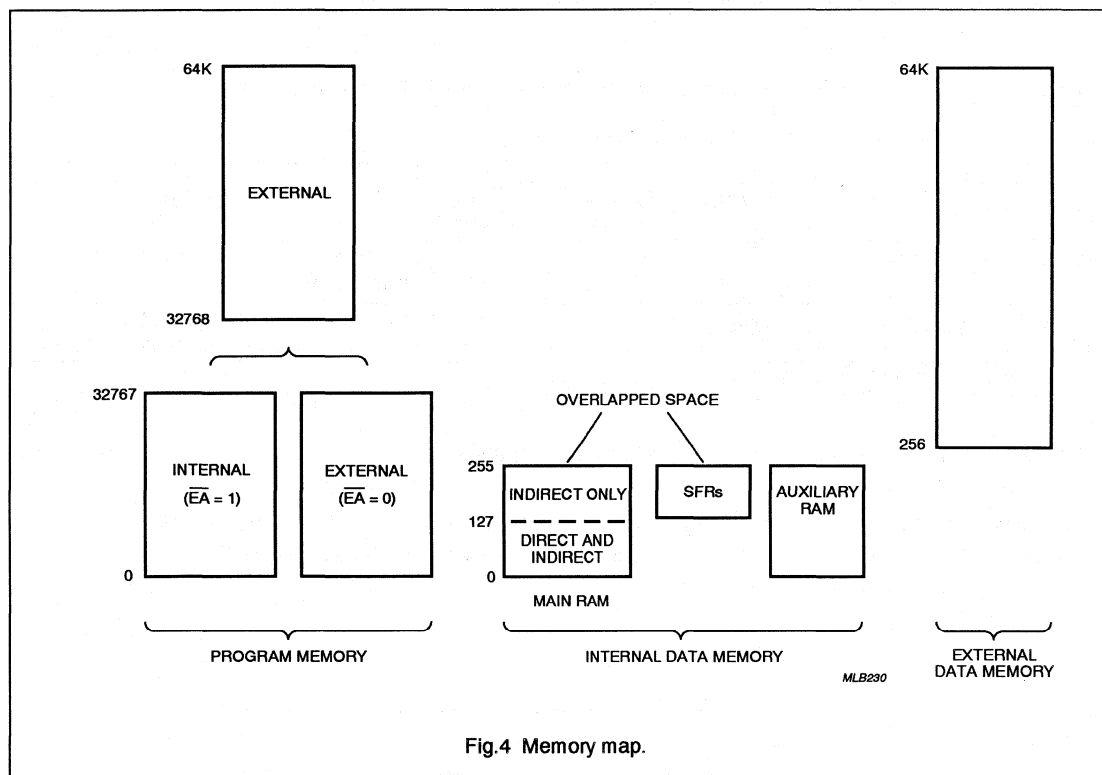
64K

EXTERNAL

32768

32767

INTERNAL
($\overline{EA}$ = 1)

EXTERNAL
($\overline{EA}$ = 0)

0

PROGRAM MEMORY

OVERLAPPED SPACE

255

INDIRECT ONLY

127

DIRECT AND INDIRECT

0

MAIN RAM

SFRs

AUXILIARY RAM

INTERNAL DATA MEMORY

64K

256

EXTERNAL DATA MEMORY

MLB230

Fig.4 Memory map.